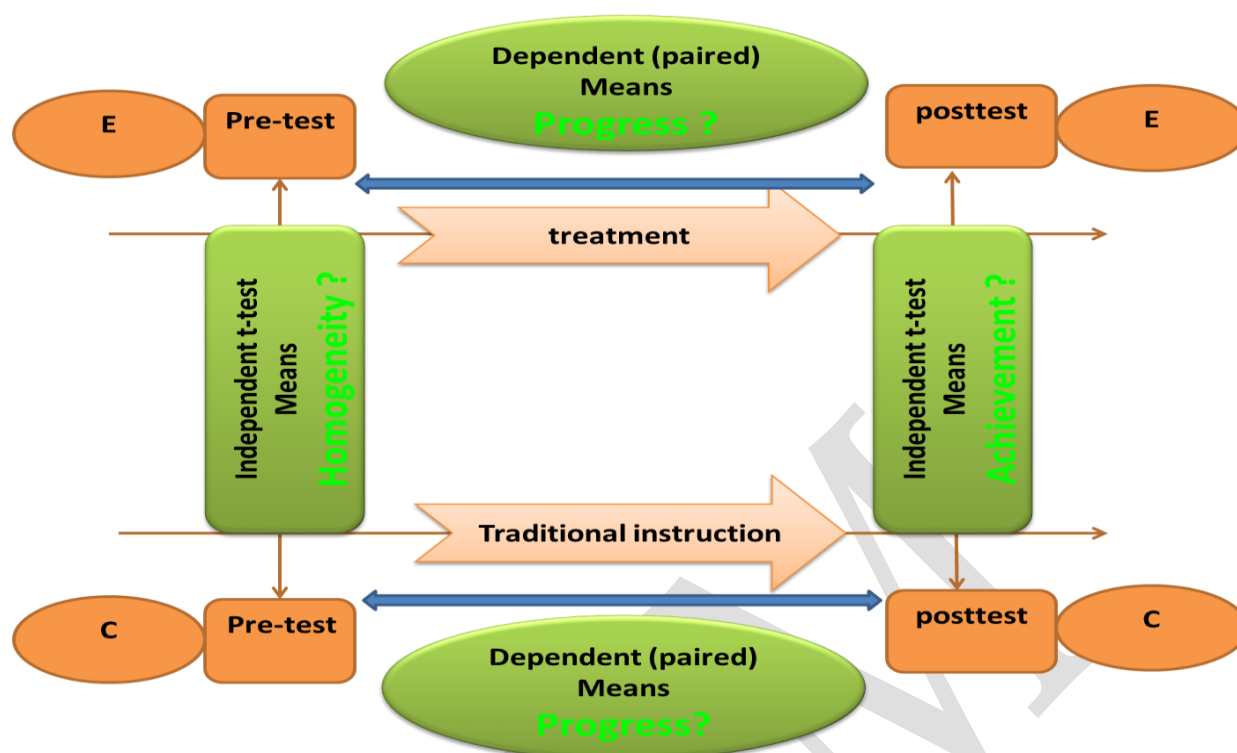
Dependent (paired) Means Progress ?

E

Pre-test

posttest

E

treatment

Independent t-test Means Homogeneity ?

Independent t-test Means Achievement ?

Traditional instruction

C

Pre-test

posttest

C

Dependent (paired) Means Progress?